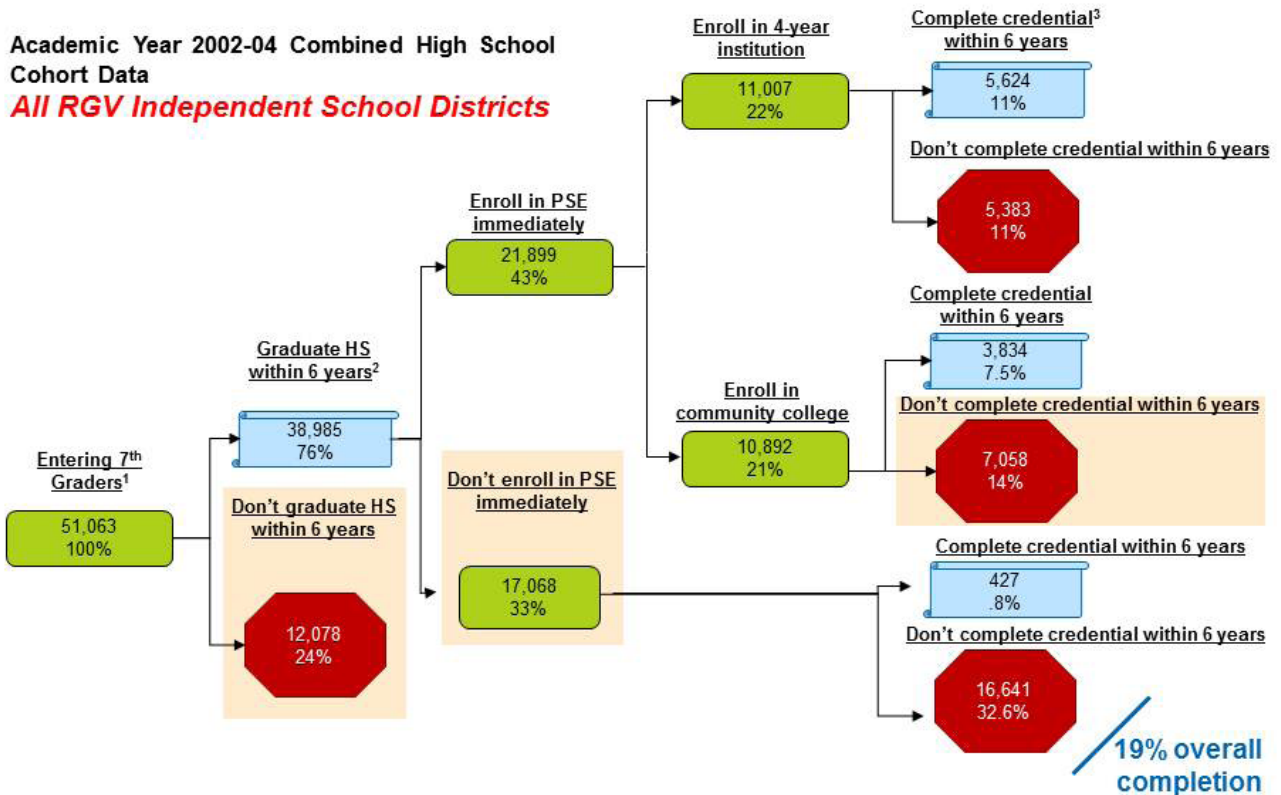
Academic Year 2002-04 Combined High School Cohort Data

All RGV Independent School Districts

Entering 7$^{th}$ Graders$^{1}$

51,063
100%

Graduate HS within 6 years$^{2}$

38,985
76%

Don't graduate HS within 6 years

12,078
24%

Enroll in PSE immediately

21,899
43%

Don't enroll in PSE immediately

17,068
33%

Enroll in 4-year institution

11,007
22%

Enroll in community college

10,892
21%

Complete credential$^{3}$ within 6 years

5,624
11%

Don't complete credential within 6 years

5,383
11%

Complete credential within 6 years

3,834
7.5%

Don't complete credential within 6 years

7,058
14%

Complete credential within 6 years

427
.8%

Don't complete credential within 6 years

16,641
32.6%

19% overall completion